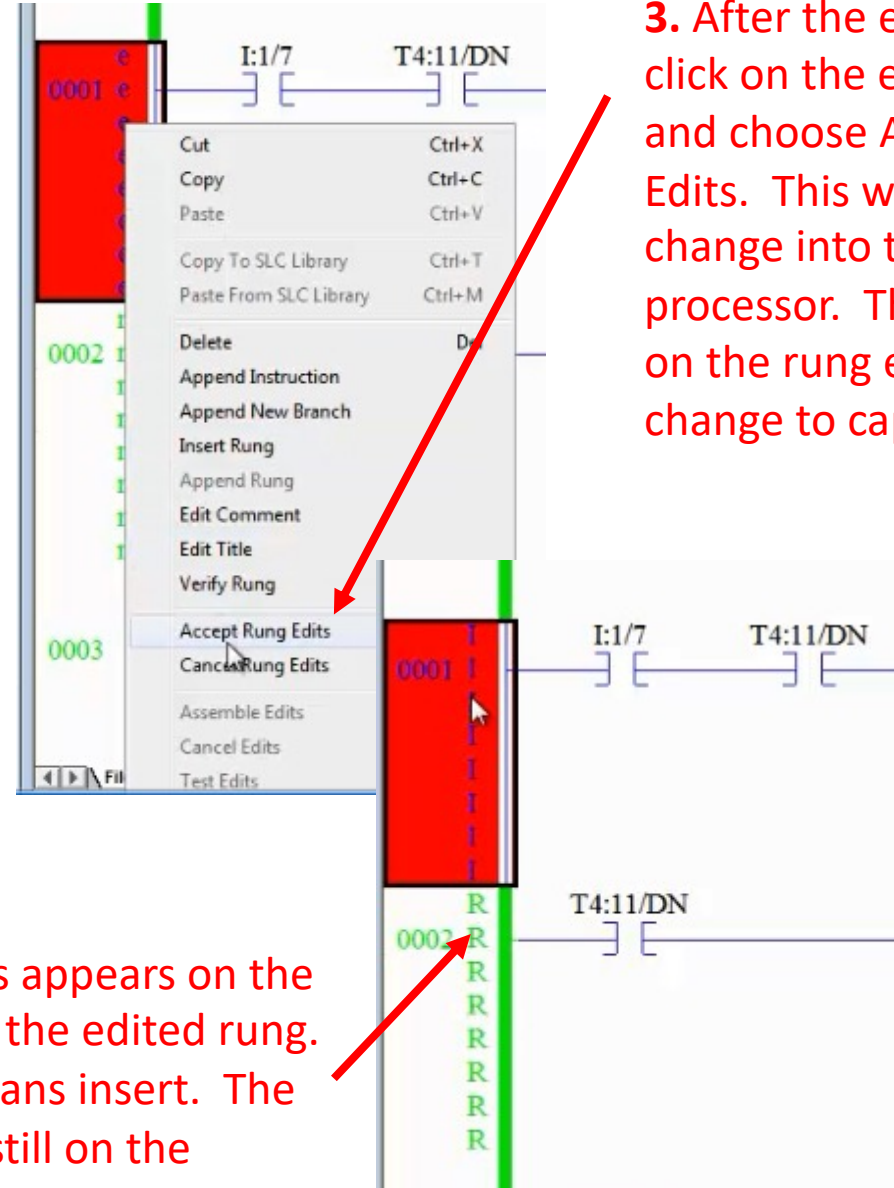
3. After the e
click on the e
and choose A
Edits. This w
change into t
processor. Th
on the rung e
change to ca

e
0001 e
e
e
e
e
e
e

I:1/7 T4:11/DN

Cut Ctrl+X
Copy Ctrl+C
Paste Ctrl+V
Copy To SLC Library Ctrl+T
Paste From SLC Library Ctrl+M
Delete Del
Append Instruction
Append New Branch
Insert Rung
Append Rung
Edit Comment
Edit Title
Verify Rung
Accept Rung Edits
Cancel Rung Edits
Assemble Edits
Cancel Edits
Test Edits

r
0002 r
r
r
r
r
r
r

0003

Fil

I
0001 I
I
I
I
I
I
I

I:1/7 T4:11/DN

R
0002 R
R
R
R
R
R
R

T4:11/DN

s appears on the
the edited rung.
ans insert. The
still on the